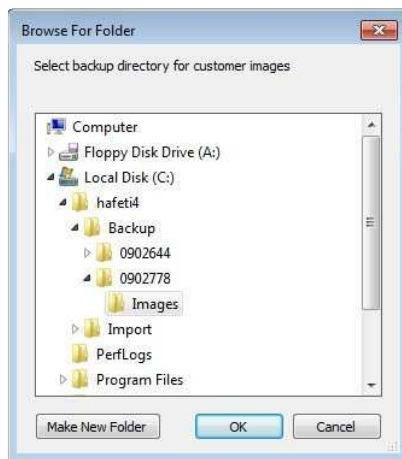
Browse For Folder

Select backup directory for customer images

Computer
Floppy Disk Drive (A:)
Local Disk (C:)
hafeti4
Backup
0902644
0902778
Images
Import
PerfLogs
Program Files

Make New Folder
OK
Cancel